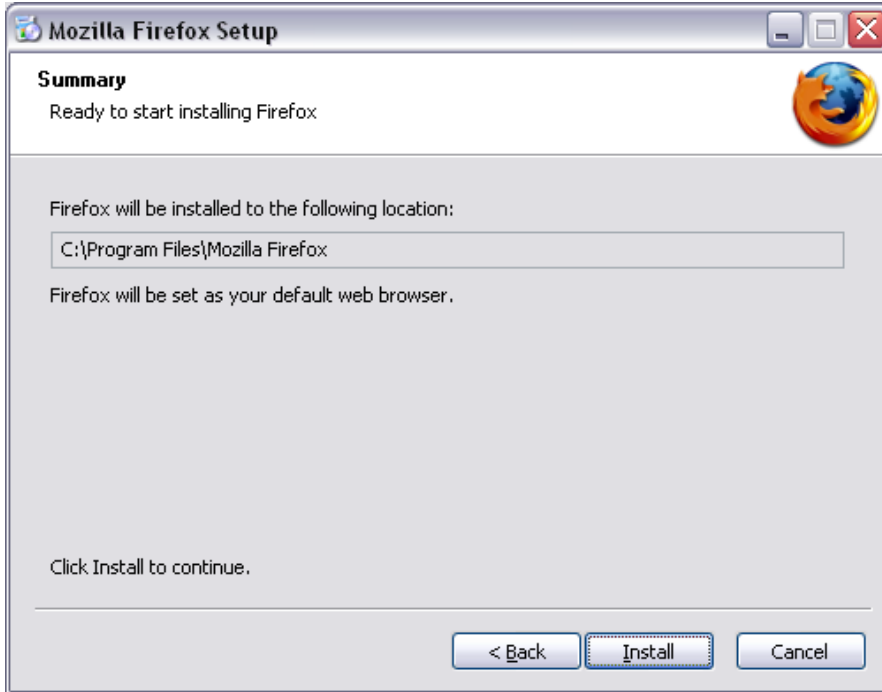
Mozilla Firefox Setup

Summary
Ready to start installing Firefox

Firefox will be installed to the following location:

C:\Program Files\Mozilla Firefox

Firefox will be set as your default web browser.

Click Install to continue.

< Back

Install

Cancel